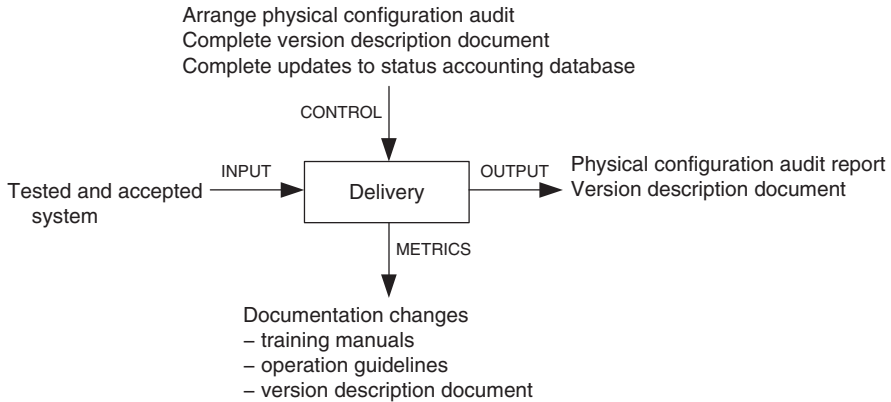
Arrange physical configuration audit
Complete version description document
Complete updates to status accounting database

CONTROL

INPUT

Tested and accepted system

Delivery

OUTPUT

Physical configuration audit report
Version description document

METRICS

Documentation changes
– training manuals
– operation guidelines
– version description document